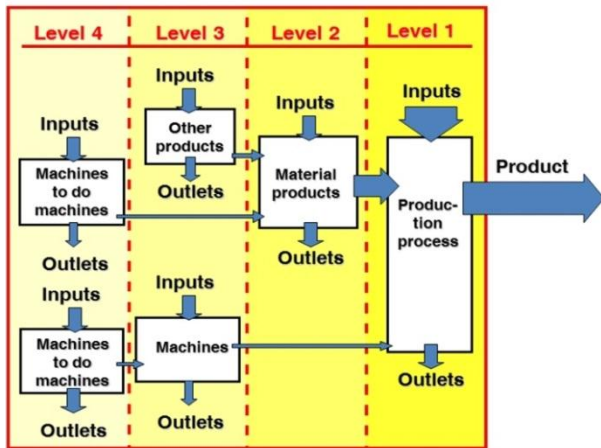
Level 4

Inputs

Machines to do machines

Outlets

Inputs

Machines to do machines

Outlets

Level 3

Inputs

Other products

Outlets

Inputs

Machines

Outlets

Level 2

Inputs

Material products

Outlets

Level 1

Inputs

Production process

Outlets

Product